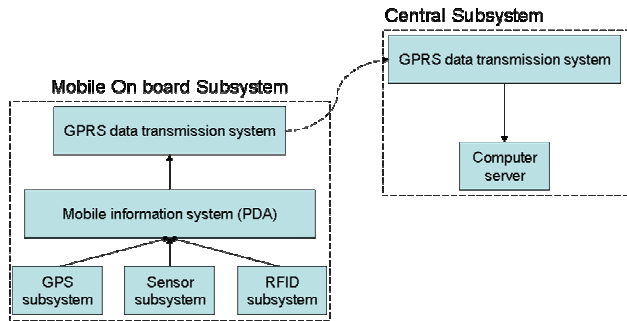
Central Subsystem

GPRS data transmission system

Computer server

Mobile On board Subsystem

GPRS data transmission system

Mobile information system (PDA)

GPS subsystem

Sensor subsystem

RFID subsystem